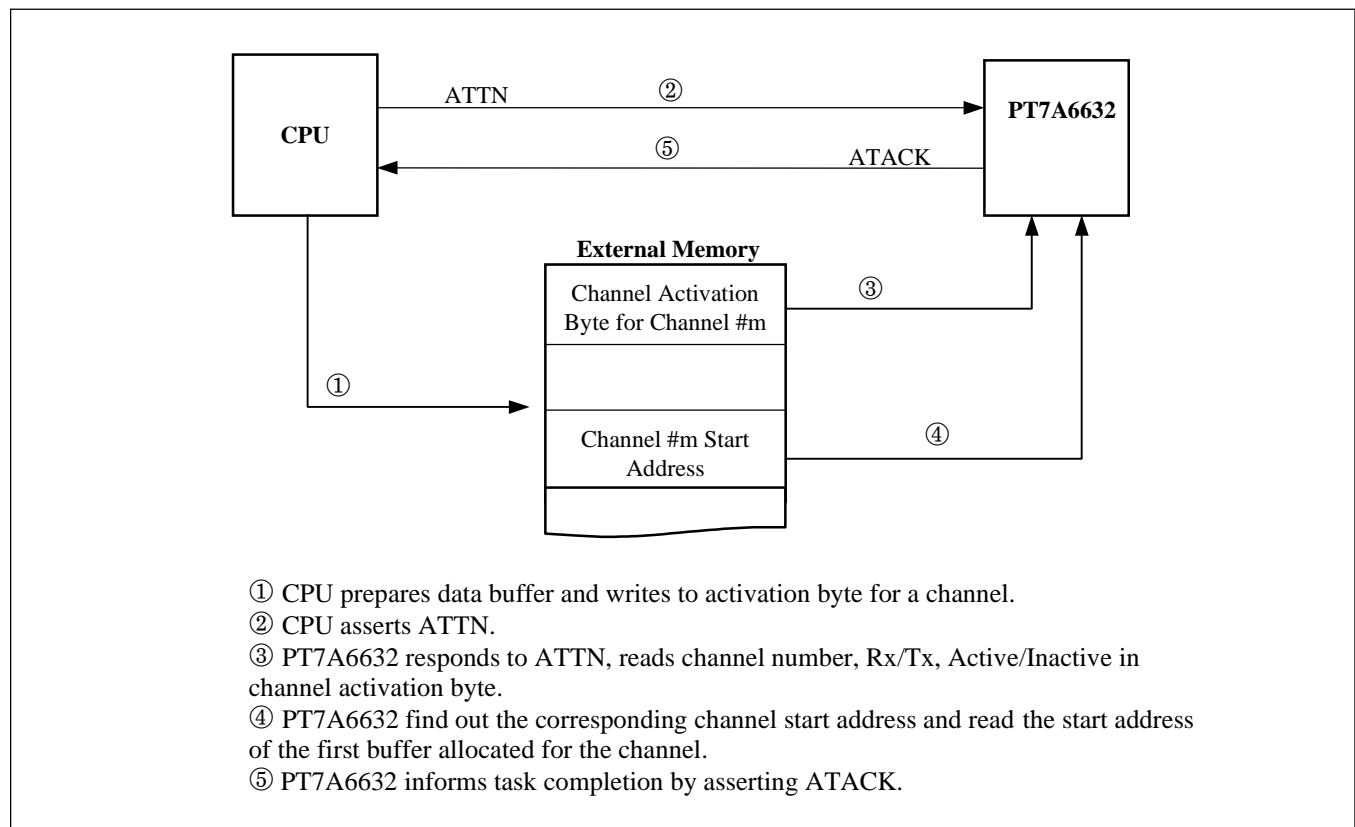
CPU

ATTN ②

PT7A6632

⑤ ATACK

External Memory

Channel Activation Byte for Channel #m

③

①

Channel #m Start Address

④

① CPU prepares data buffer and writes to activation byte for a channel.
② CPU asserts ATTN.
③ PT7A6632 responds to ATTN, reads channel number, Rx/Tx, Active/Inactive in channel activation byte.
④ PT7A6632 find out the corresponding channel start address and read the start address of the first buffer allocated for the channel.
⑤ PT7A6632 informs task completion by asserting ATACK.